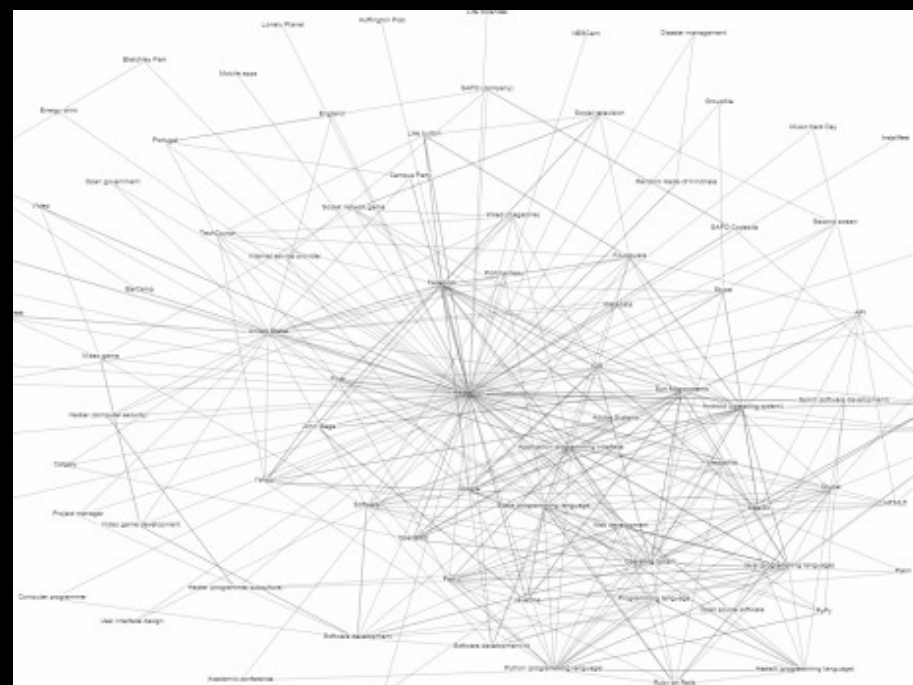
Lonely Planet
Huffington Post
Life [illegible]
NBSCam
Disaster management
Bletchley Park
Mobile apps
SAPO (company)
Energy drink
England
Groupbia
Portugal
Social television
Music Hack Day
Intellifest
Life hacker
Open government
Random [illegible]
Campus Party
Video
Social network game
Wired (magazine)
SAPO Codebits
Second screen
TechCrunch
Internet service provider
Foursquare
BarCamp
Facebook
Wikipedia
Skype
API
United States
Video game
Ruby
Sun Microsystems
Hacker (computer security)
Agile software development
Android (operating system)
John Sage
Application programming interface
Gadgets
Yahoo!
Static programming language
Project manager
Software
Video game development
Web development
Operating system
Java (programming language)
Hacker (programmer subculture)
Programming language
Open source software
Computer programmer
User interface design
Software development
Software development kit
Python (programming language)
Haskell (programming language)
Ruby on Rails
Academic conference